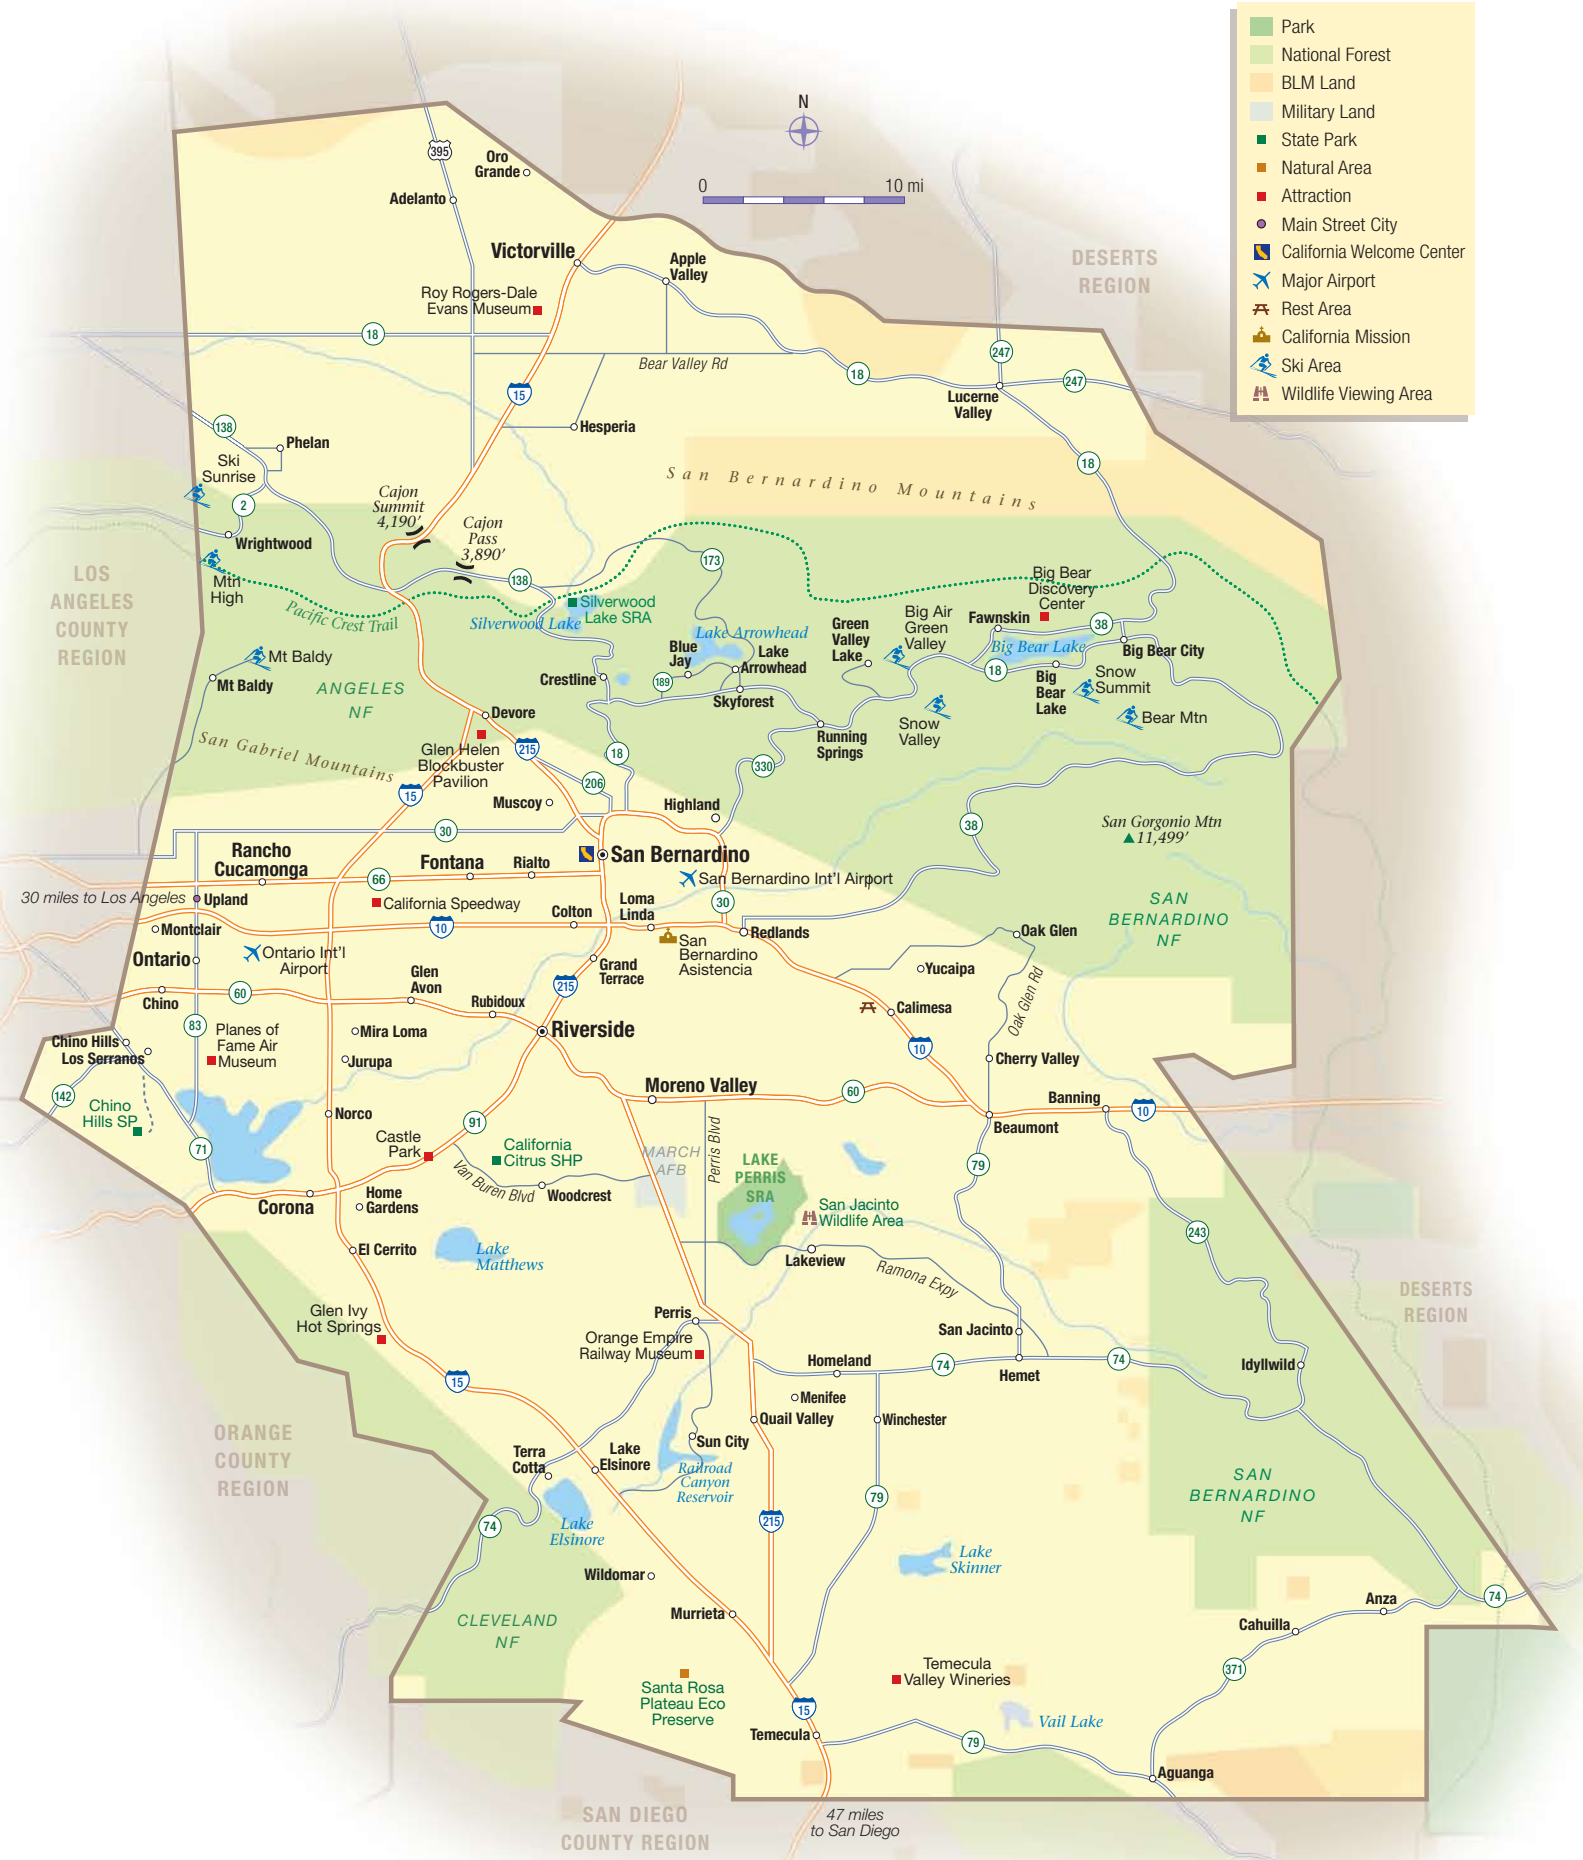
Park
National Forest
BLM Land
Military Land
State Park
Natural Area
Attraction
Main Street City
California Welcome Center
Major Airport
Rest Area
California Mission
Ski Area
Wildlife Viewing Area

N
0 10 mi

DESERTS REGION

395
Oro Grande
Adelanto
Victorville
Apple Valley
Roy Rogers-Dale Evans Museum
18
15
Bear Valley Rd
18
247
247
Lucerne Valley
Hesperia
138
Phelan
Ski Sunrise
2
Wrightwood
Cajon Summit 4,190′
Cajon Pass 3,890′
San Bernardino Mountains
18
173
138
Mtn High
Pacific Crest Trail
Silverwood Lake
Silverwood Lake SRA
Lake Arrowhead
Blue Jay
Lake Arrowhead
189
Crestline
Skyforest
Green Valley Lake
Big Air Green Valley
Fawnskin
Big Bear Discovery Center
38
Big Bear Lake
18
Big Bear City
Big Bear Lake
Snow Summit
Bear Mtn
Snow Valley
Running Springs
LOS ANGELES COUNTY REGION
Mt Baldy
Mt Baldy
ANGELES NF
San Gabriel Mountains
Devore
Glen Helen Blockbuster Pavilion
215
18
206
330
15
Muscoy
Highland
38
San Gorgonio Mtn 11,499′
30
Rancho Cucamonga
Fontana
Rialto
San Bernardino
San Bernardino Int'l Airport
66
30 miles to Los Angeles
Upland
California Speedway
Colton
Loma Linda
30
Montclair
10
San Bernardino Asistencia
Redlands
Oak Glen
SAN BERNARDINO NF
Ontario
Ontario Int'l Airport
Glen Avon
Grand Terrace
Yucaipa
Chino
60
Rubidoux
215
Calimesa
Oak Glen Rd
83
Planes of Fame Air Museum
Mira Loma
Riverside
Chino Hills
Los Serranos
Jurupa
10
Cherry Valley
Moreno Valley
60
Banning
142
Chino Hills SP
Norco
10
Beaumont
Castle Park
91
California Citrus SHP
MARCH AFB
Perris Blvd
LAKE PERRIS SRA
71
79
Van Buren Blvd
Woodcrest
San Jacinto Wildlife Area
Corona
Home Gardens
243
El Cerrito
Lake Matthews
Lakeview
Ramona Expy
DESERTS REGION
Glen Ivy Hot Springs
Perris
Orange Empire Railway Museum
San Jacinto
Homeland
74
Hemet
74
Idyllwild
15
ORANGE COUNTY REGION
Menifee
Quail Valley
Winchester
Sun City
Terra Cotta
Lake Elsinore
Railroad Canyon Reservoir
74
Lake Elsinore
215
79
SAN BERNARDINO NF
Lake Skinner
Wildomar
CLEVELAND NF
Murrieta
Anza
74
Cahuilla
371
Santa Rosa Plateau Eco Preserve
Temecula Valley Wineries
15
Temecula
Vail Lake
79
Aguanga
SAN DIEGO COUNTY REGION
47 miles to San Diego